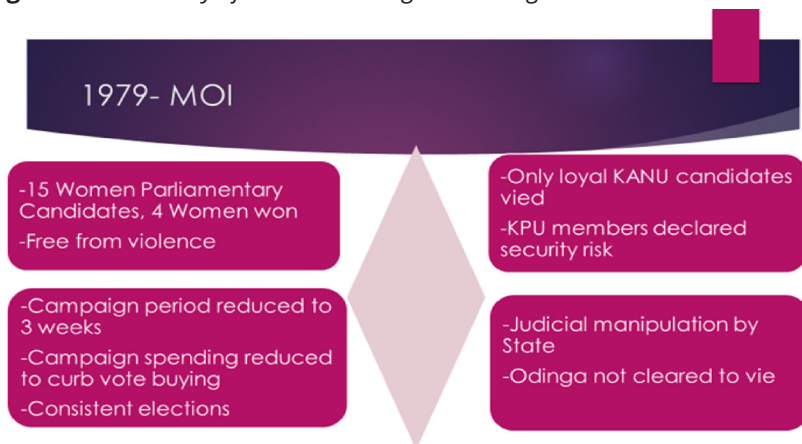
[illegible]

1979- MOI

-15 Women Parliamentary Candidates, 4 Women won

-Free from violence

-Only loyal KANU candidates vied

-KPU members declared security risk

-Campaign period reduced to 3 weeks

-Campaign spending reduced to curb vote buying

-Consistent elections

-Judicial manipulation by State

-Odinga not cleared to vie